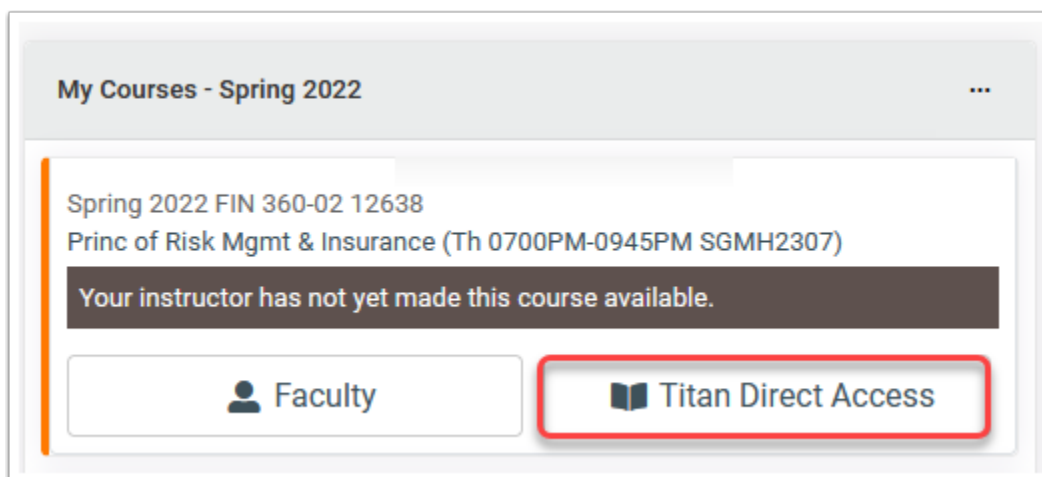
My Courses - Spring 2022

...

Spring 2022 FIN 360-02 12638
Princ of Risk Mgmt & Insurance (Th 0700PM-0945PM SGMH2307)

Your instructor has not yet made this course available.

Faculty

Titan Direct Access